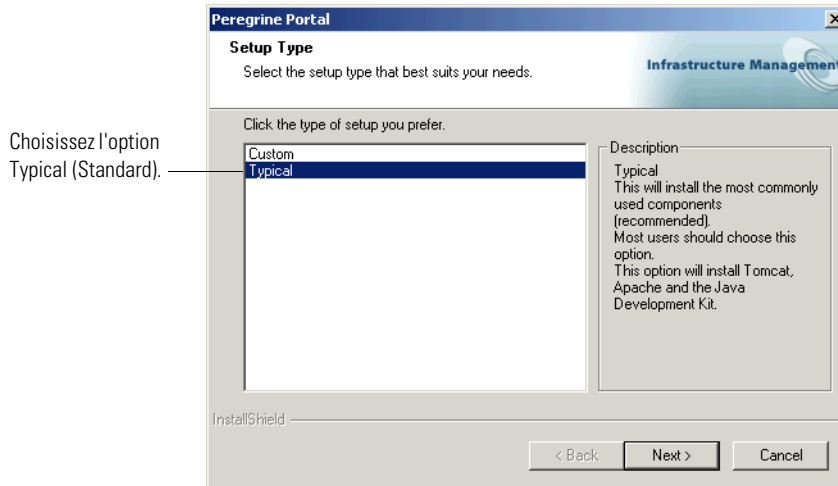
Choisissez l'option Typical (Standard).

Peregrine Portal

Setup Type

Select the setup type that best suits your needs.

Infrastructure Managemen

Click the type of setup you prefer.

Custom
Typical

Description

Typical
This will install the most commonly used components (recommended).
Most users should choose this option.
This option will install Tomcat, Apache and the Java Development Kit.

InstallShield

< Back
Next >
Cancel